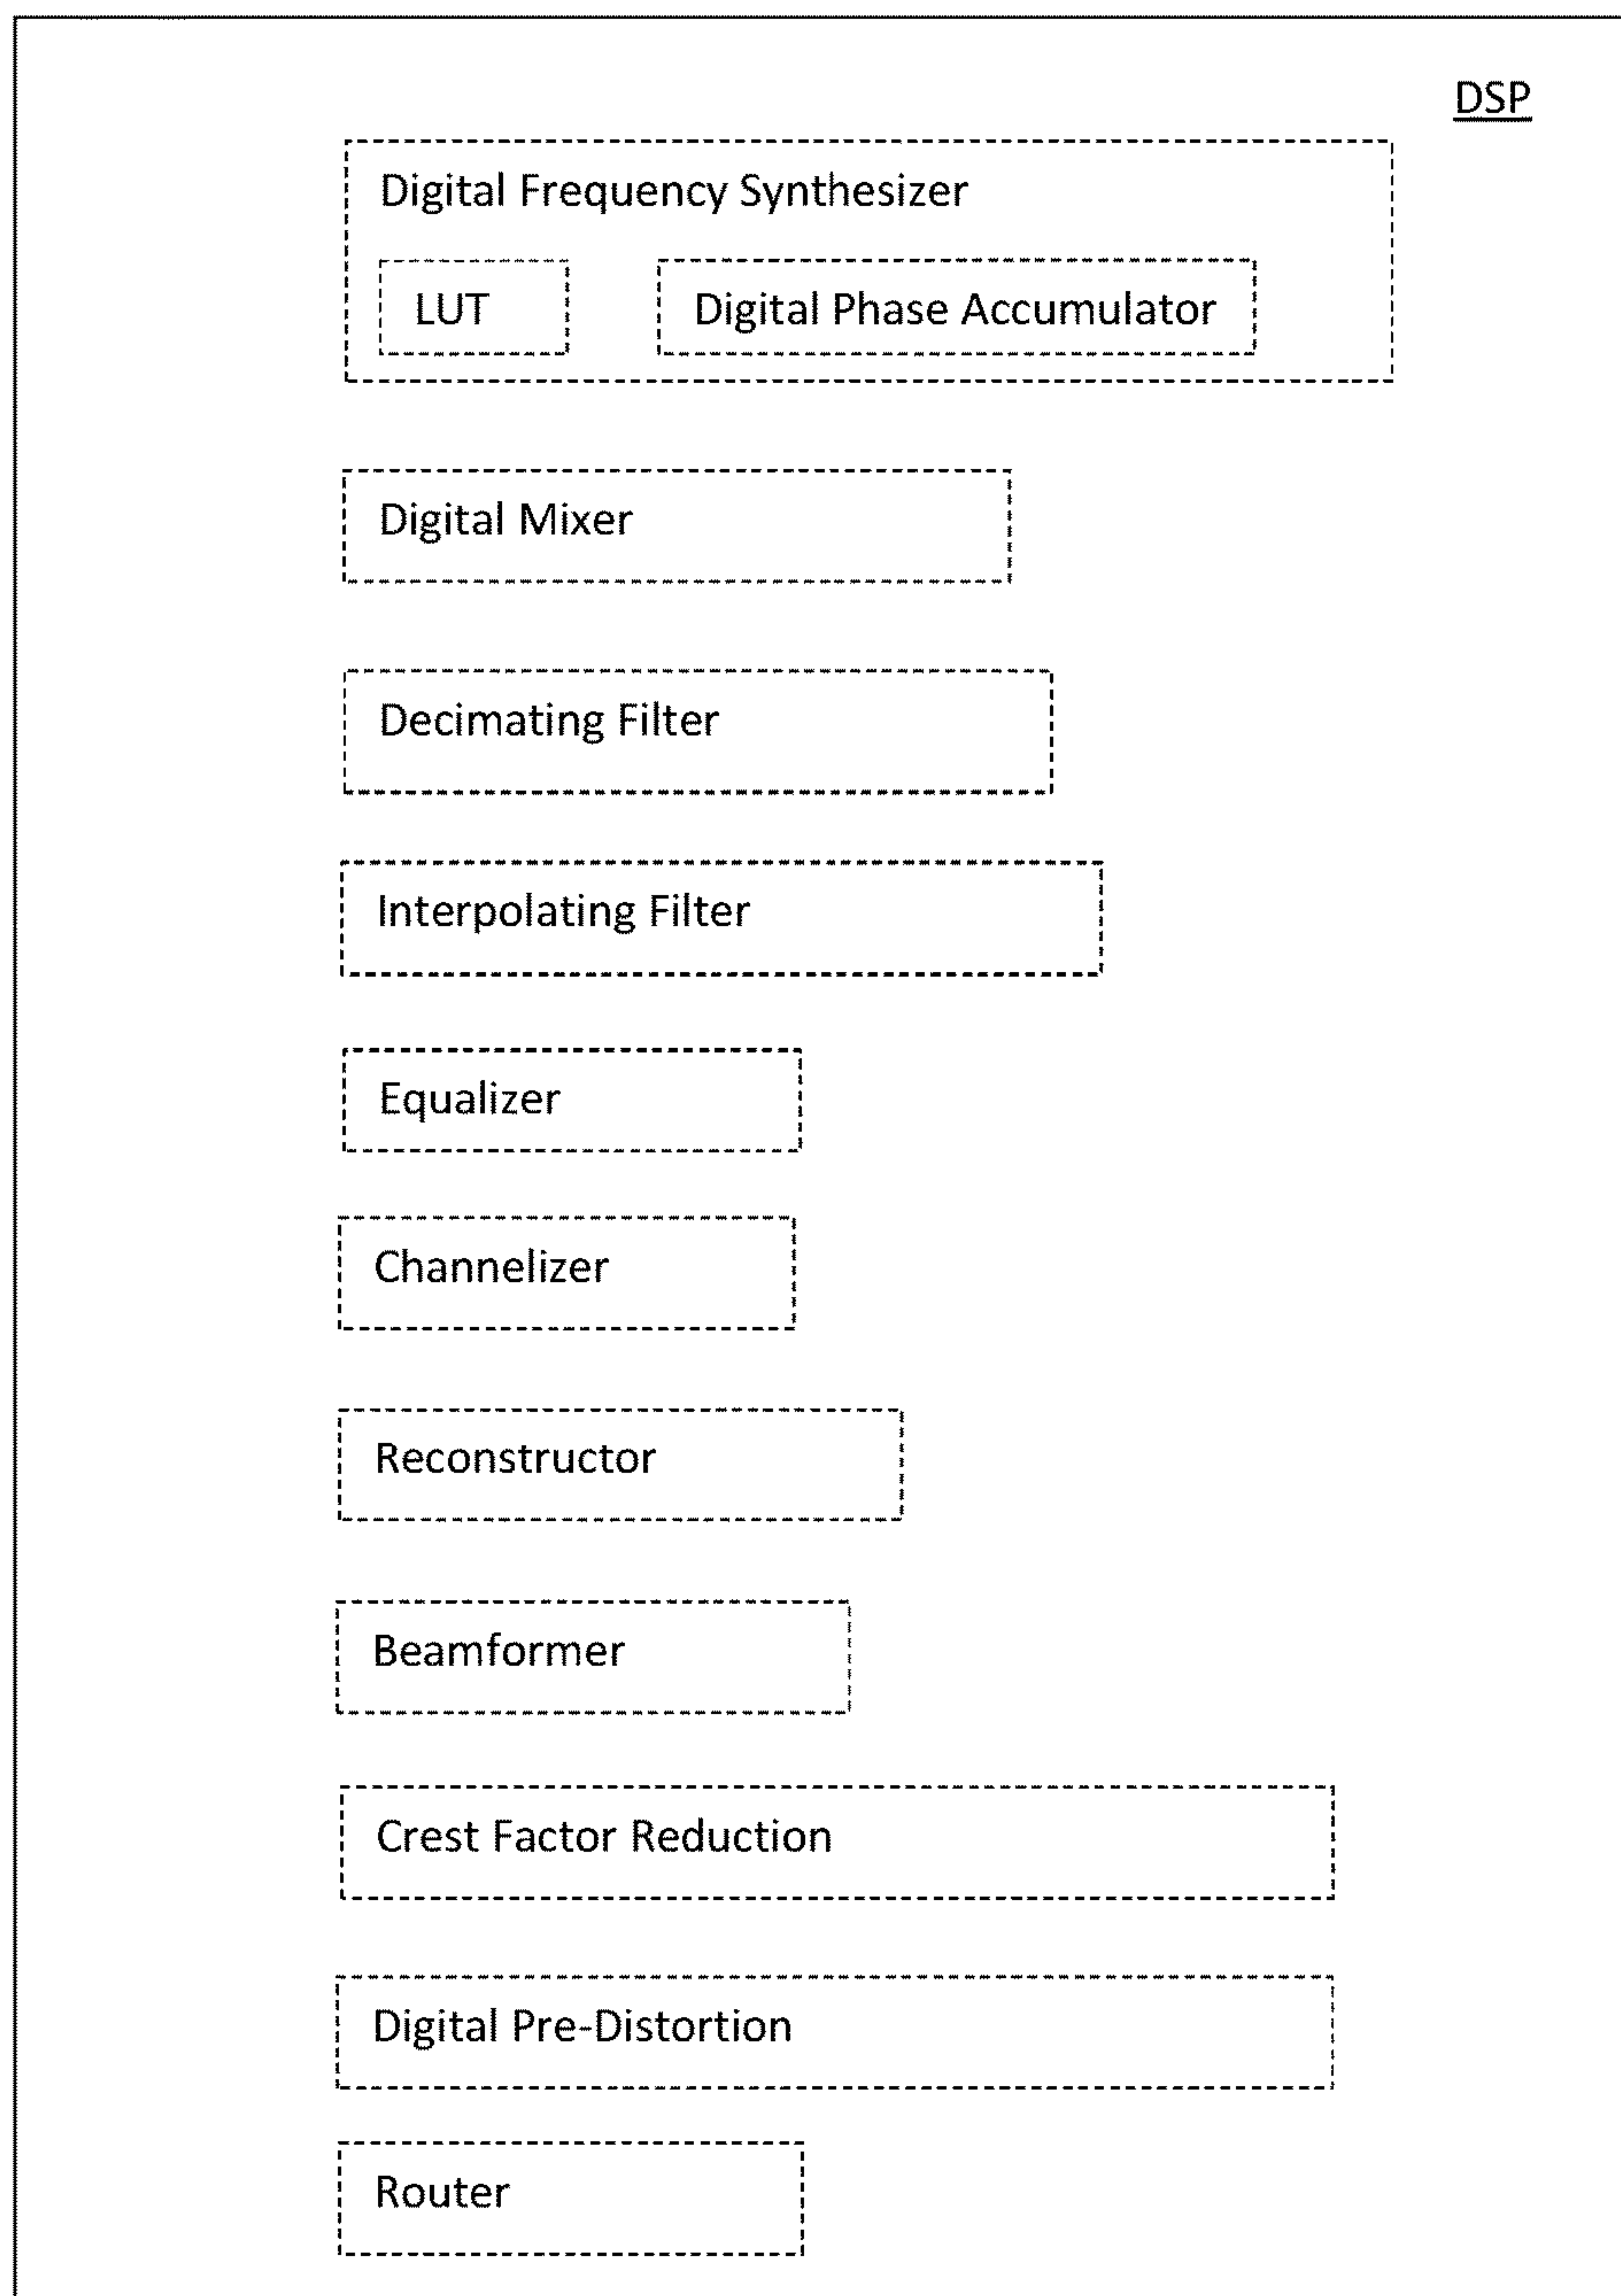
DSP

Digital Frequency Synthesizer

LUT

Digital Phase Accumulator

Digital Mixer

Decimating Filter

Interpolating Filter

Equalizer

Channelizer

Reconstructor

Beamformer

Crest Factor Reduction

Digital Pre-Distortion

Router